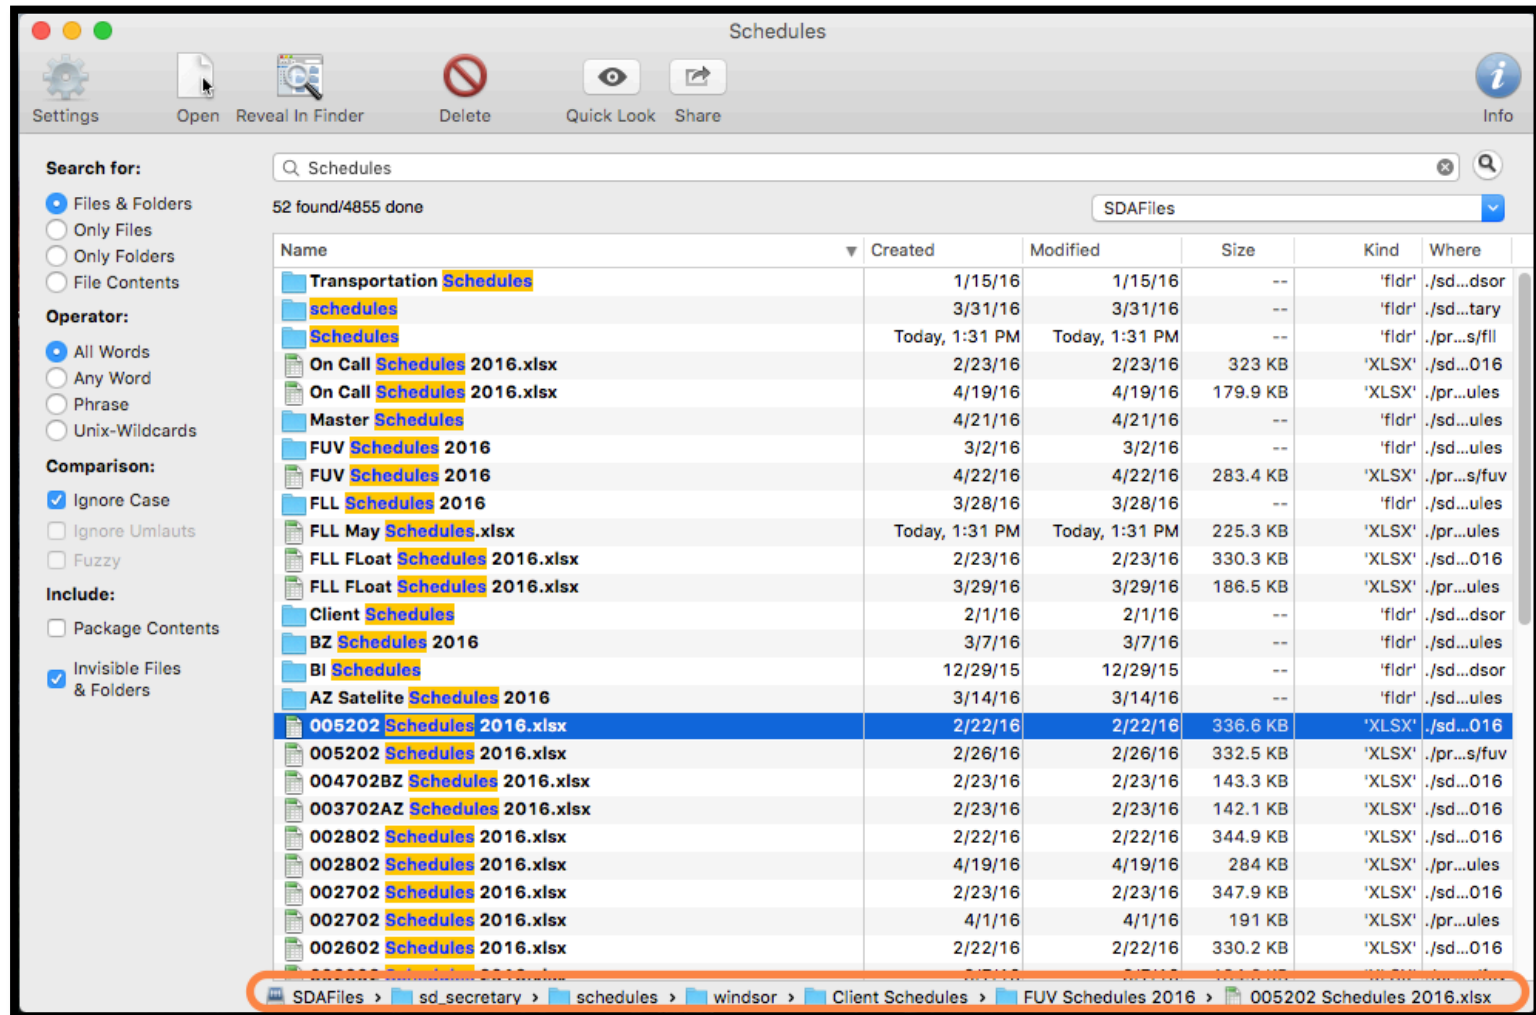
Schedules

Settings Open Reveal In Finder Delete Quick Look Share Info

Search for:
Files & Folders
Only Files
Only Folders
File Contents

Operator:
All Words
Any Word
Phrase
Unix-Wildcards

Comparison:
Ignore Case
Ignore Umlauts
Fuzzy

Include:
Package Contents
Invisible Files & Folders

Schedules

52 found/4855 done

SDAFiles

| Name | Created | Modified | Size | Kind | Where |
|---|---|---|---|---|---|
| Transportation Schedules | 1/15/16 | 1/15/16 | -- | 'fldr' | ./sd...dsor |
| schedules | 3/31/16 | 3/31/16 | -- | 'fldr' | ./sd...tary |
| Schedules | Today, 1:31 PM | Today, 1:31 PM | -- | 'fldr' | ./pr...s/fll |
| On Call Schedules 2016.xlsx | 2/23/16 | 2/23/16 | 323 KB | 'XLSX' | ./sd...016 |
| On Call Schedules 2016.xlsx | 4/19/16 | 4/19/16 | 179.9 KB | 'XLSX' | ./pr...ules |
| Master Schedules | 4/21/16 | 4/21/16 | -- | 'fldr' | ./sd...ules |
| FUV Schedules 2016 | 3/2/16 | 3/2/16 | -- | 'fldr' | ./sd...ules |
| FUV Schedules 2016 | 4/22/16 | 4/22/16 | 283.4 KB | 'XLSX' | ./pr...s/fuv |
| FLL Schedules 2016 | 3/28/16 | 3/28/16 | -- | 'fldr' | ./sd...ules |
| FLL May Schedules.xlsx | Today, 1:31 PM | Today, 1:31 PM | 225.3 KB | 'XLSX' | ./pr...ules |
| FLL FLoat Schedules 2016.xlsx | 2/23/16 | 2/23/16 | 330.3 KB | 'XLSX' | ./sd...016 |
| FLL FLoat Schedules 2016.xlsx | 3/29/16 | 3/29/16 | 186.5 KB | 'XLSX' | ./pr...ules |
| Client Schedules | 2/1/16 | 2/1/16 | -- | 'fldr' | ./sd...dsor |
| BZ Schedules 2016 | 3/7/16 | 3/7/16 | -- | 'fldr' | ./sd...ules |
| BI Schedules | 12/29/15 | 12/29/15 | -- | 'fldr' | ./sd...dsor |
| AZ Satelite Schedules 2016 | 3/14/16 | 3/14/16 | -- | 'fldr' | ./sd...ules |
| 005202 Schedules 2016.xlsx | 2/22/16 | 2/22/16 | 336.6 KB | 'XLSX' | ./sd...016 |
| 005202 Schedules 2016.xlsx | 2/26/16 | 2/26/16 | 332.5 KB | 'XLSX' | ./pr...s/fuv |
| 004702BZ Schedules 2016.xlsx | 2/23/16 | 2/23/16 | 143.3 KB | 'XLSX' | ./sd...016 |
| 003702AZ Schedules 2016.xlsx | 2/23/16 | 2/23/16 | 142.1 KB | 'XLSX' | ./sd...016 |
| 002802 Schedules 2016.xlsx | 2/22/16 | 2/22/16 | 344.9 KB | 'XLSX' | ./sd...016 |
| 002802 Schedules 2016.xlsx | 4/19/16 | 4/19/16 | 284 KB | 'XLSX' | ./pr...ules |
| 002702 Schedules 2016.xlsx | 2/23/16 | 2/23/16 | 347.9 KB | 'XLSX' | ./sd...016 |
| 002702 Schedules 2016.xlsx | 4/1/16 | 4/1/16 | 191 KB | 'XLSX' | ./pr...ules |
| 002602 Schedules 2016.xlsx | 2/22/16 | 2/22/16 | 330.2 KB | 'XLSX' | ./sd...016 |

SDAFiles › sd_secretary › schedules › windsor › Client Schedules › FUV Schedules 2016 › 005202 Schedules 2016.xlsx